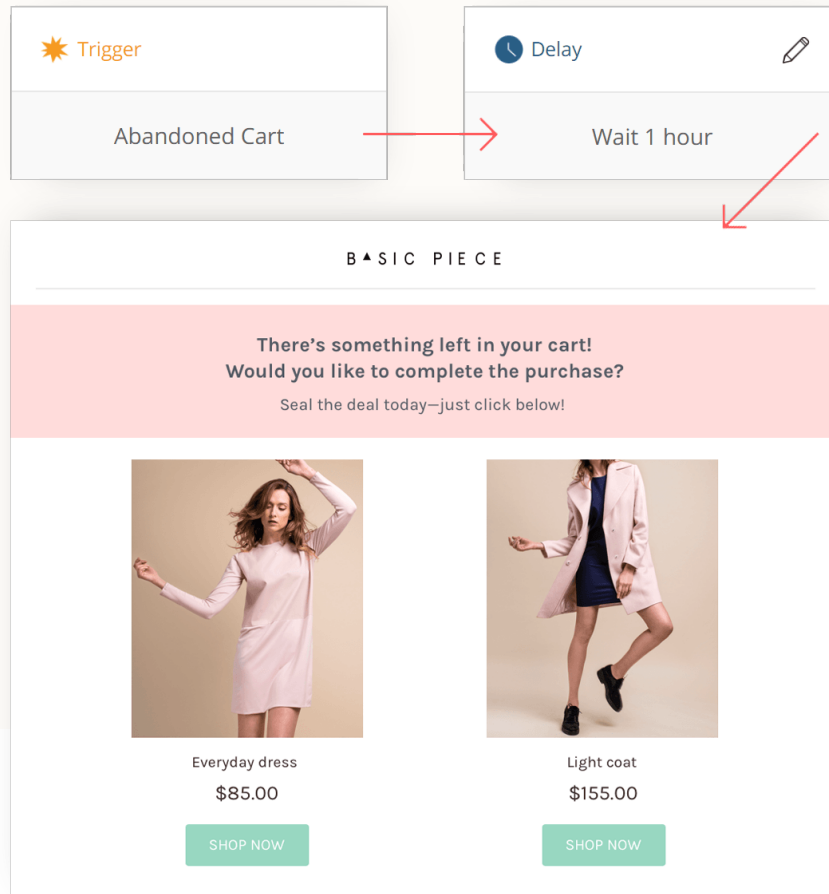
Trigger

Abandoned Cart

Delay

Wait 1 hour

B▲SIC PIECE

There’s something left in your cart!
Would you like to complete the purchase?

Seal the deal today—just click below!

Everyday dress

$85.00

SHOP NOW

Light coat

$155.00

SHOP NOW